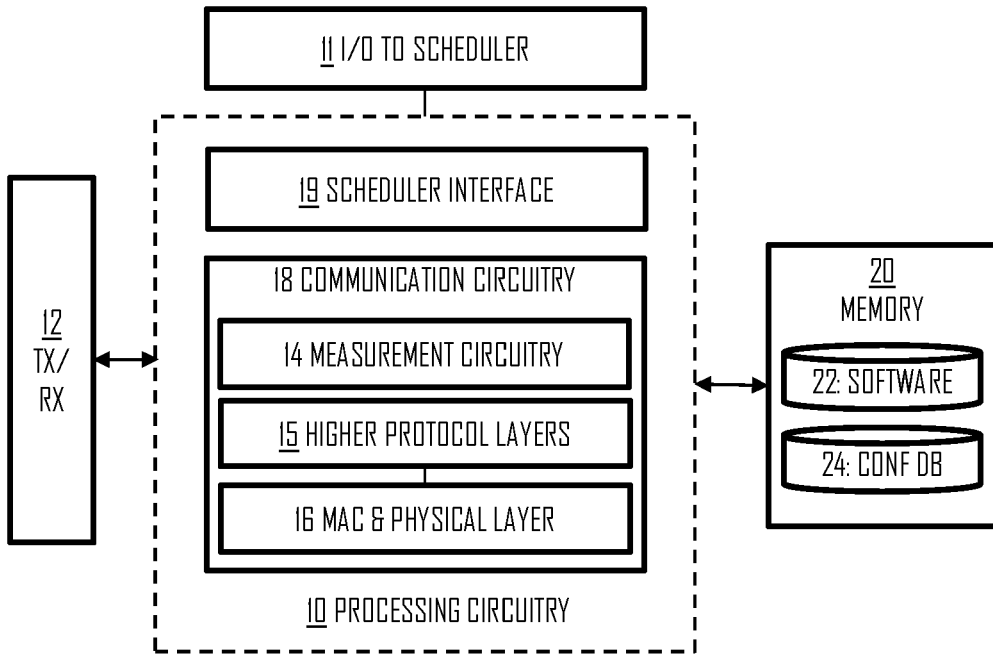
11 I/O TO SCHEDULER

19 SCHEDULER INTERFACE

12
TX/
RX

18 COMMUNICATION CIRCUITRY

14 MEASUREMENT CIRCUITRY

15 HIGHER PROTOCOL LAYERS

16 MAC & PHYSICAL LAYER

10 PROCESSING CIRCUITRY

20
MEMORY

22: SOFTWARE

24: CONF DB